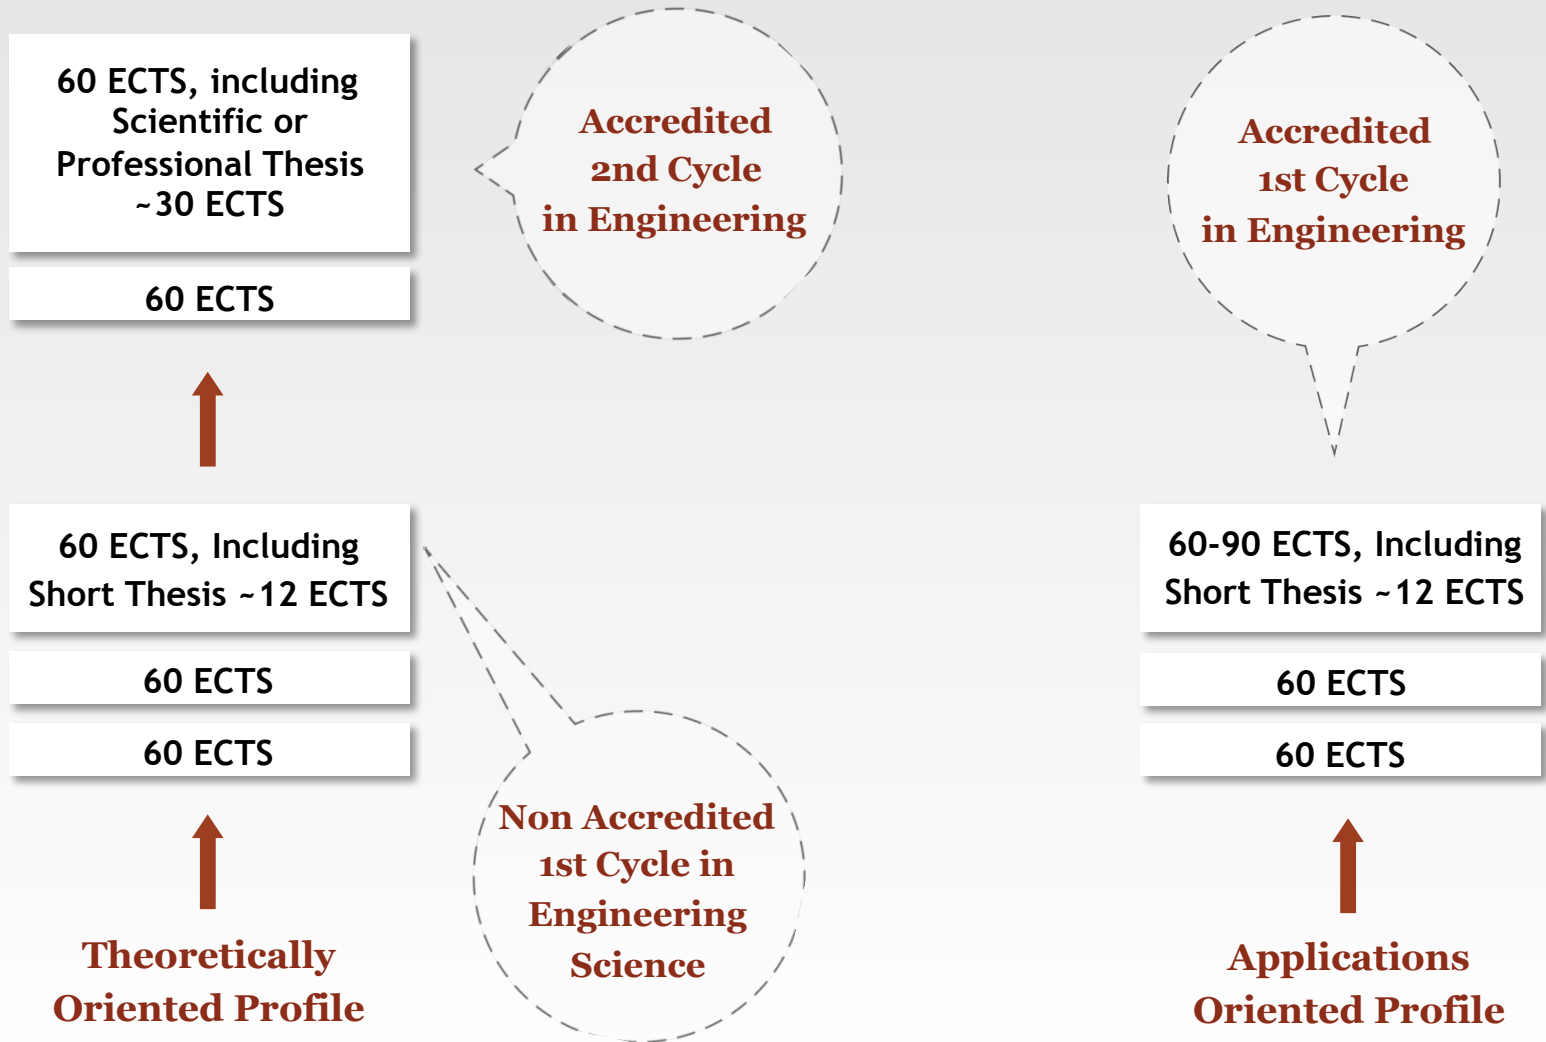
60 ECTS, including Scientific or Professional Thesis ~30 ECTS

60 ECTS

Accredited 2nd Cycle in Engineering

Accredited 1st Cycle in Engineering

60 ECTS, Including Short Thesis ~12 ECTS

60 ECTS

60 ECTS

Non Accredited 1st Cycle in Engineering Science

60-90 ECTS, Including Short Thesis ~12 ECTS

60 ECTS

60 ECTS

Theoretically Oriented Profile

Applications Oriented Profile